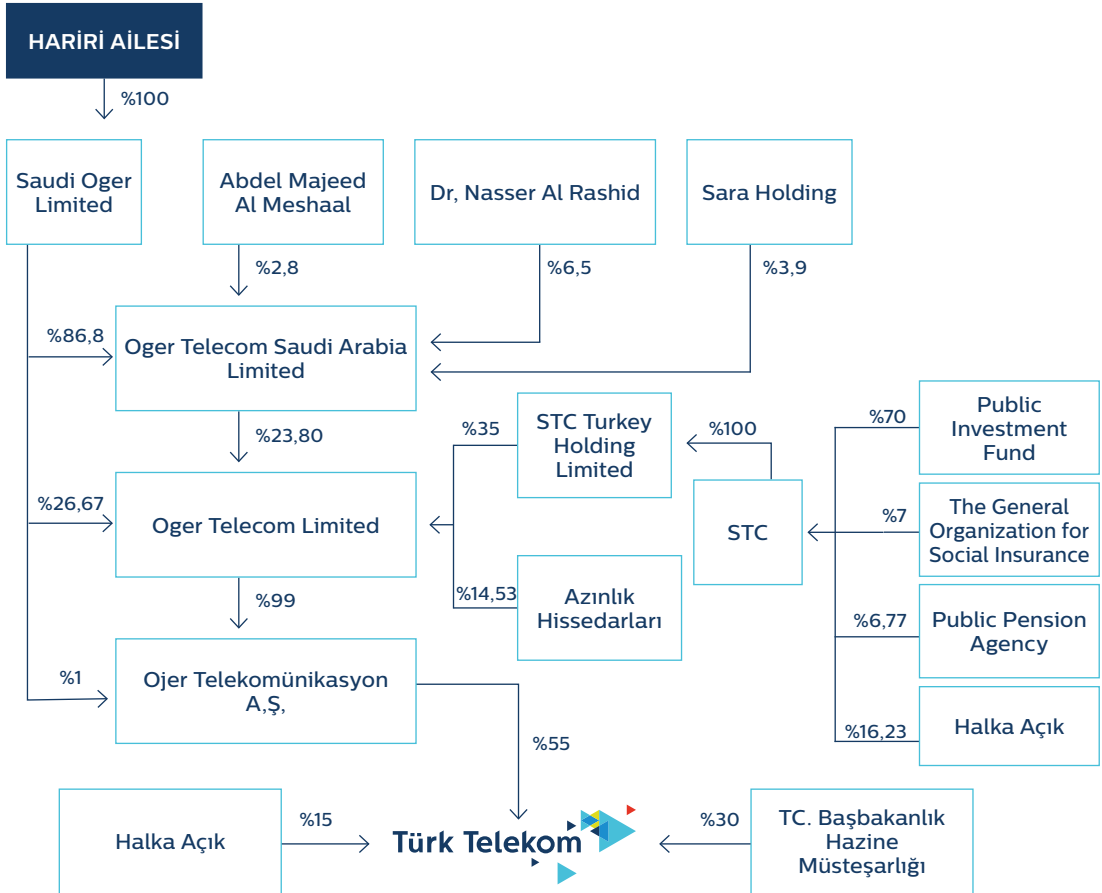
HARİRİ AİLESİ

%100

Saudi Oger Limited

Abdel Majeed Al Meshaal

Dr, Nasser Al Rashid

Sara Holding

%2,8

%6,5

%3,9

%86,8

Oger Telecom Saudi Arabia Limited

%23,80

%35

STC Turkey Holding Limited

%100

%70

Public Investment Fund

%26,67

Oger Telecom Limited

STC

%7

The General Organization for Social Insurance

%99

%14,53

Azınlık Hissedarları

%6,77

Public Pension Agency

%1

Ojer Telekomünikasyon A,Ş,

%16,23

Halka Açık

%55

Halka Açık

%15

Türk Telekom

%30

TC. Başbakanlık Hazine Müsteşarlığı